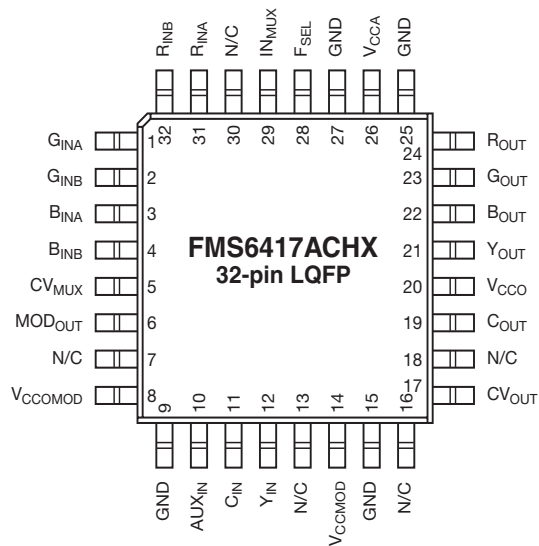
$R_{INB}$ $R_{INA}$ N/C $IN_{MUX}$ $F_{SEL}$ GND $V_{CCA}$ GND

32 31 30 29 28 27 26 25

$G_{INA}$ 1
$G_{INB}$ 2
$B_{INA}$ 3
$B_{INB}$ 4
$CV_{MUX}$ 5
$MOD_{OUT}$ 6
N/C 7
$V_{CCOMOD}$ 8

24 $R_{OUT}$
23 $G_{OUT}$
22 $B_{OUT}$
21 $Y_{OUT}$
20 $V_{CCO}$
19 $C_{OUT}$
18 N/C
17 $CV_{OUT}$

FMS6417ACHX
32-pin LQFP

9 10 11 12 13 14 15 16

GND $AUX_{IN}$ $C_{IN}$ $Y_{IN}$ N/C $V_{CCMOD}$ GND N/C